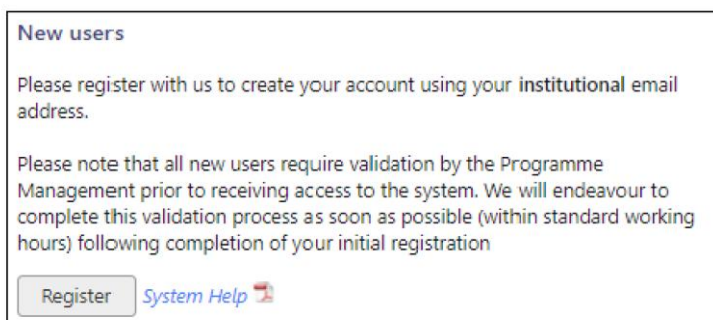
New users

Please register with us to create your account using your institutional email address.

Please note that all new users require validation by the Programme Management prior to receiving access to the system. We will endeavour to complete this validation process as soon as possible (within standard working hours) following completion of your initial registration

Register System Help